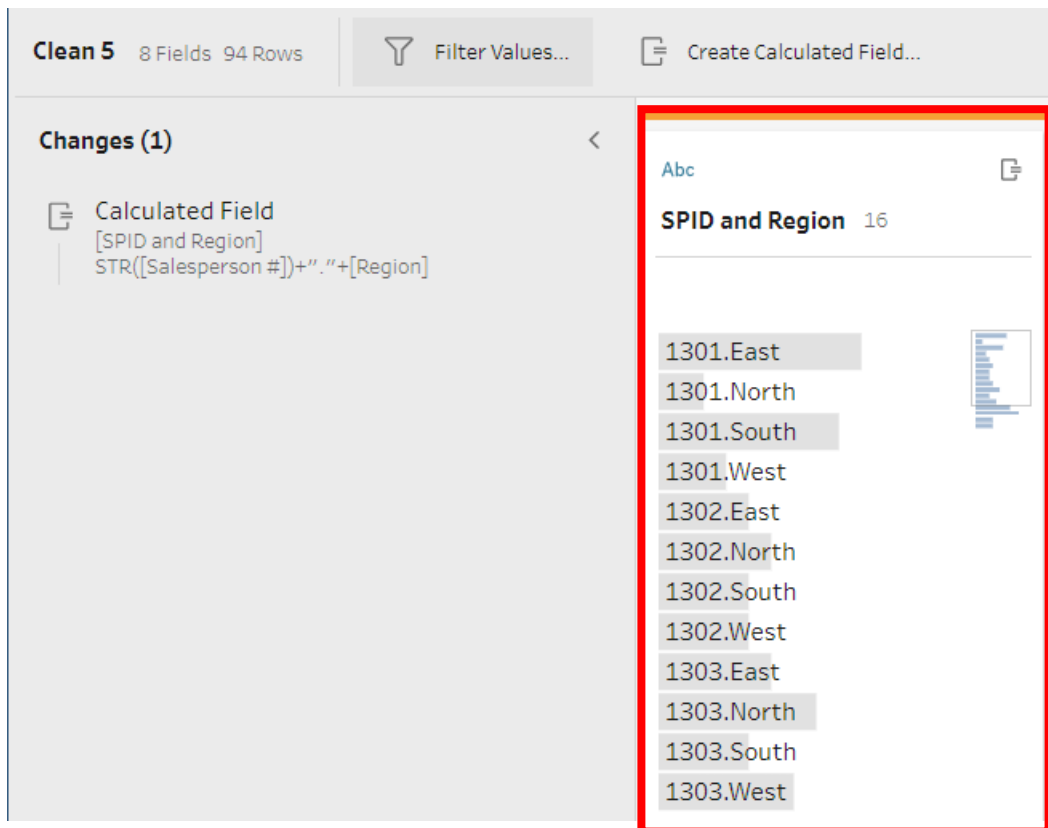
Clean 5 8 Fields 94 Rows

Filter Values...

Create Calculated Field...

Changes (1)

Calculated Field
[SPID and Region]
STR([Salesperson #])+"."+[Region]

Abc

SPID and Region 16

1301.East
1301.North
1301.South
1301.West
1302.East
1302.North
1302.South
1302.West
1303.East
1303.North
1303.South
1303.West